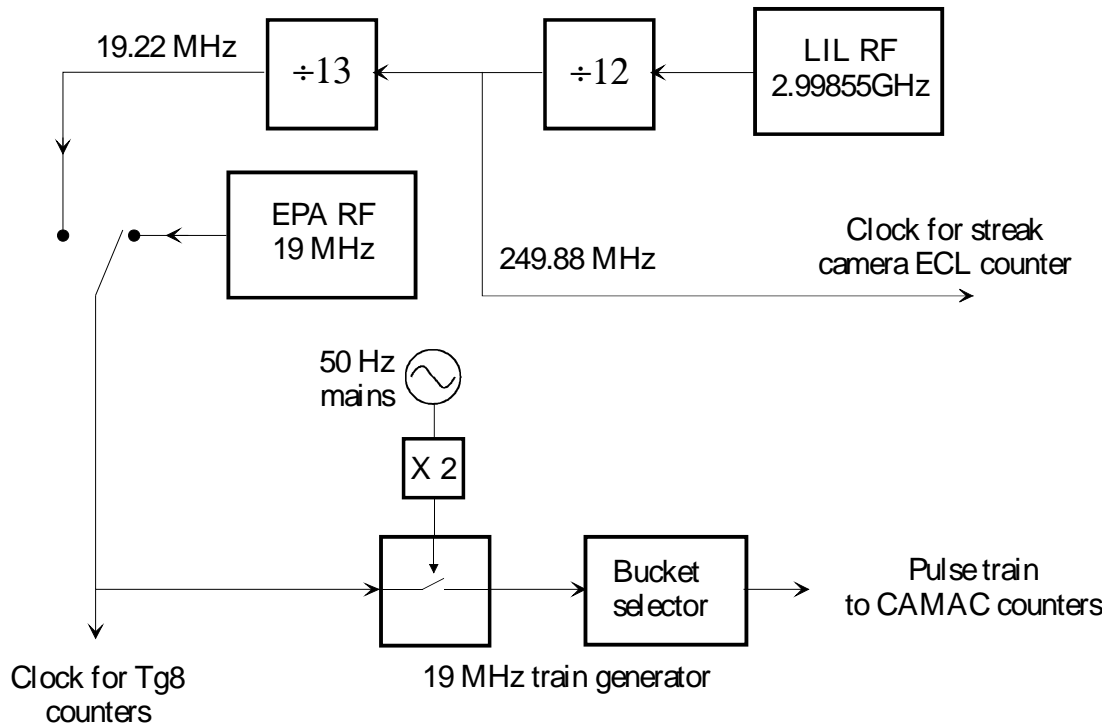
19.22 MHz

$\div 13$

$\div 12$

LIL RF
2.99855GHz

EPA RF
19 MHz

Clock for streak camera ECL counter

249.88 MHz

50 Hz
mains

X 2

Bucket selector

Pulse train
to CAMAC counters

Clock for Tg8 counters

19 MHz train generator